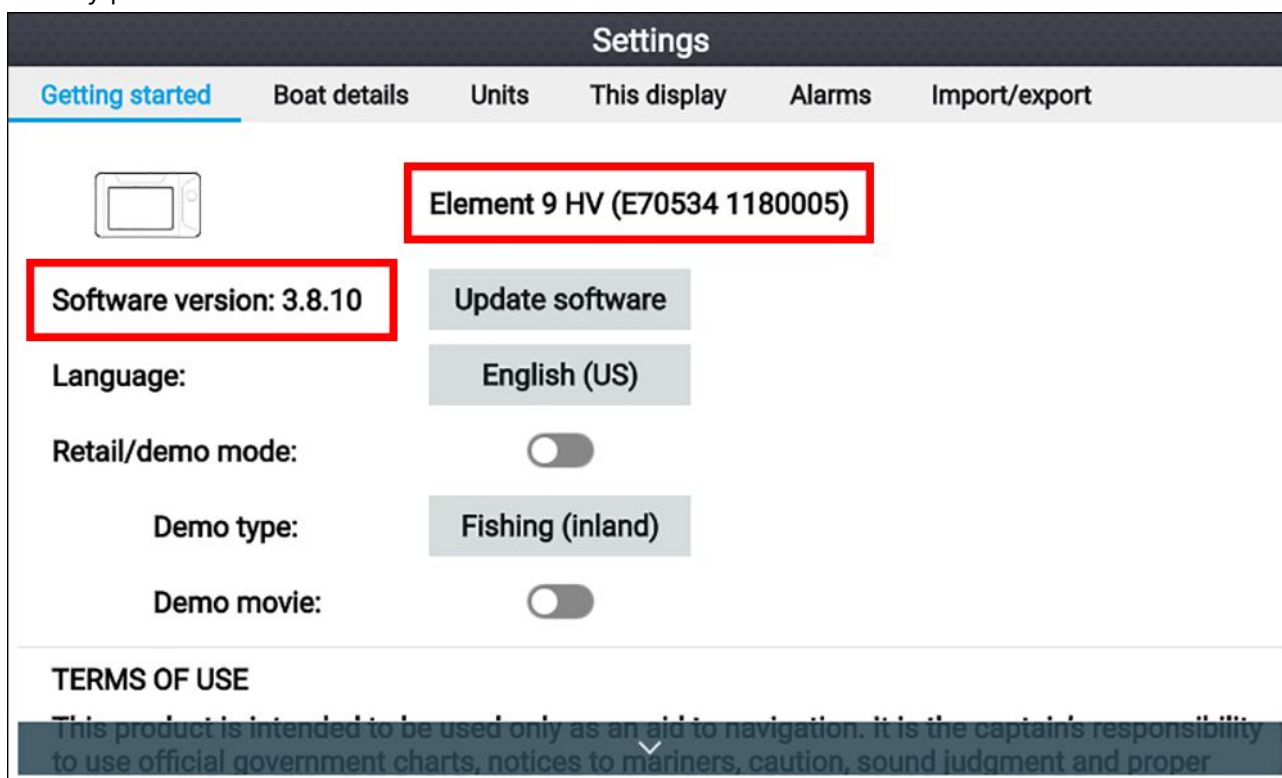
Settings

Getting started Boat details Units This display Alarms Import/export

Element 9 HV (E70534 1180005)

Software version: 3.8.10

Update software

Language:

English (US)

Retail/demo mode:

Demo type:

Fishing (inland)

Demo movie:

TERMS OF USE

This product is intended to be used only as an aid to navigation. It is the captain's responsibility to use official government charts, notices to mariners, caution, sound judgment and proper